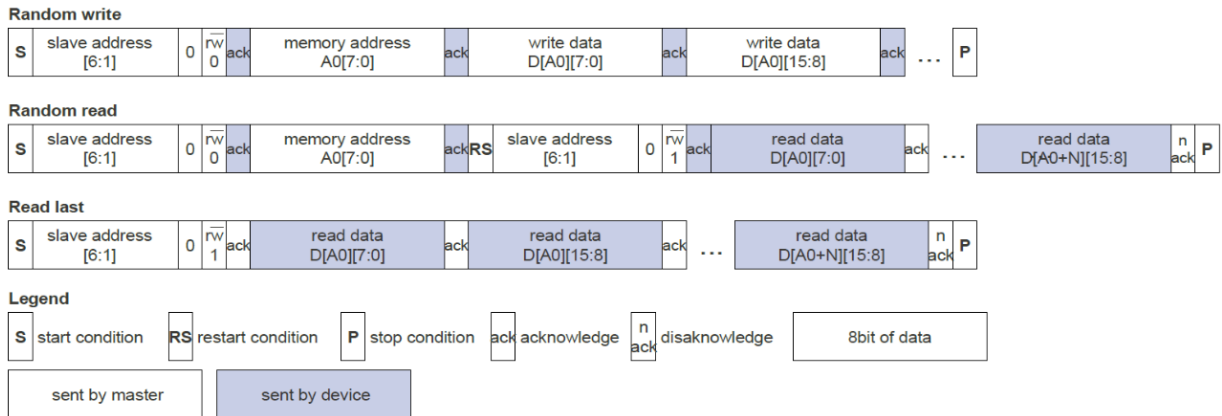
**Random write**

| S | slave address [6:1] | 0 | $r\overline{w}$ 0 | ack | memory address A0[7:0] | ack | write data D[A0][7:0] | ack | write data D[A0][15:8] | ack | ... | P |
|---|---|---|---|---|---|---|---|---|---|---|---|---|

**Random read**

| S | slave address [6:1] | 0 | $r\overline{w}$ 0 | ack | memory address A0[7:0] | ack | RS | slave address [6:1] | 0 | $r\overline{w}$ 1 | ack | read data D[A0][7:0] | ack | ... | read data D[A0+N][15:8] | n ack | P |
|---|---|---|---|---|---|---|---|---|---|---|---|---|---|---|---|---|---|

**Read last**

| S | slave address [6:1] | 0 | $r\overline{w}$ 1 | ack | read data D[A0][7:0] | ack | read data D[A0][15:8] | ack | ... | read data D[A0+N][15:8] | n ack | P |
|---|---|---|---|---|---|---|---|---|---|---|---|---|

**Legend**

S start condition RS restart condition P stop condition ack acknowledge n ack disaknowledge 8bit of data

sent by master sent by device